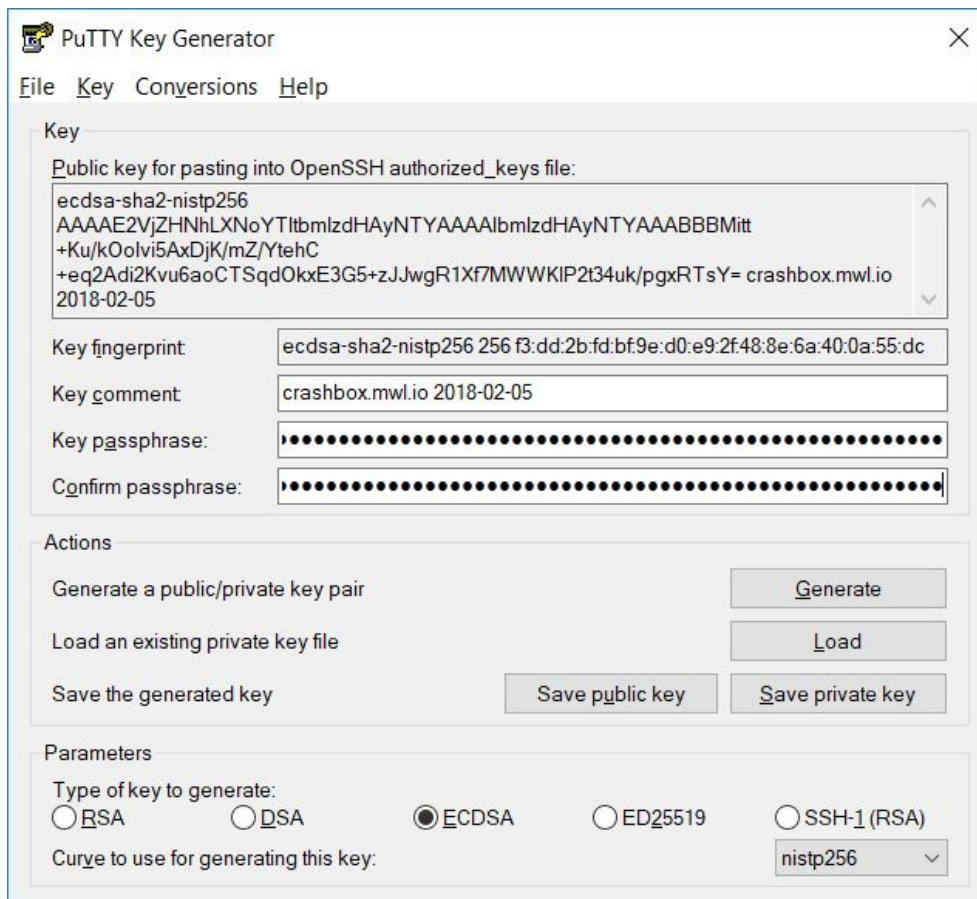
PuTTY Key Generator

File Key Conversions Help

Key

Public key for pasting into OpenSSH authorized_keys file:

ecdsa-sha2-nistp256
AAAAE2VjZHNhLXNoYTItbmlzdHAyNTYAAAAIbmlzdHAyNTYAAABBBMitt
+Ku/kOolvi5AxDjK/mZ/YtehC
+eq2Adi2Kvu6aoCTSqdOkxE3G5+zJJwgR1Xf7MWWKlP2t34uk/pgxRTsY= crashbox.mwl.io 2018-02-05

Key fingerprint: ecdsa-sha2-nistp256 256 f3:dd:2b:fd:bf:9e:d0:e9:2f:48:8e:6a:40:0a:55:dc

Key comment: crashbox.mwl.io 2018-02-05

Key passphrase: ••••••••••••••••••••••••••••••••••••••••••••••••••••••

Confirm passphrase: ••••••••••••••••••••••••••••••••••••••••••••••••••••••

Actions

Generate a public/private key pair | Generate

Load an existing private key file | Load

Save the generated key | Save public key | Save private key

Parameters

Type of key to generate:

RSA DSA ECDSA ED25519 SSH-1 (RSA)

Curve to use for generating this key: nistp256